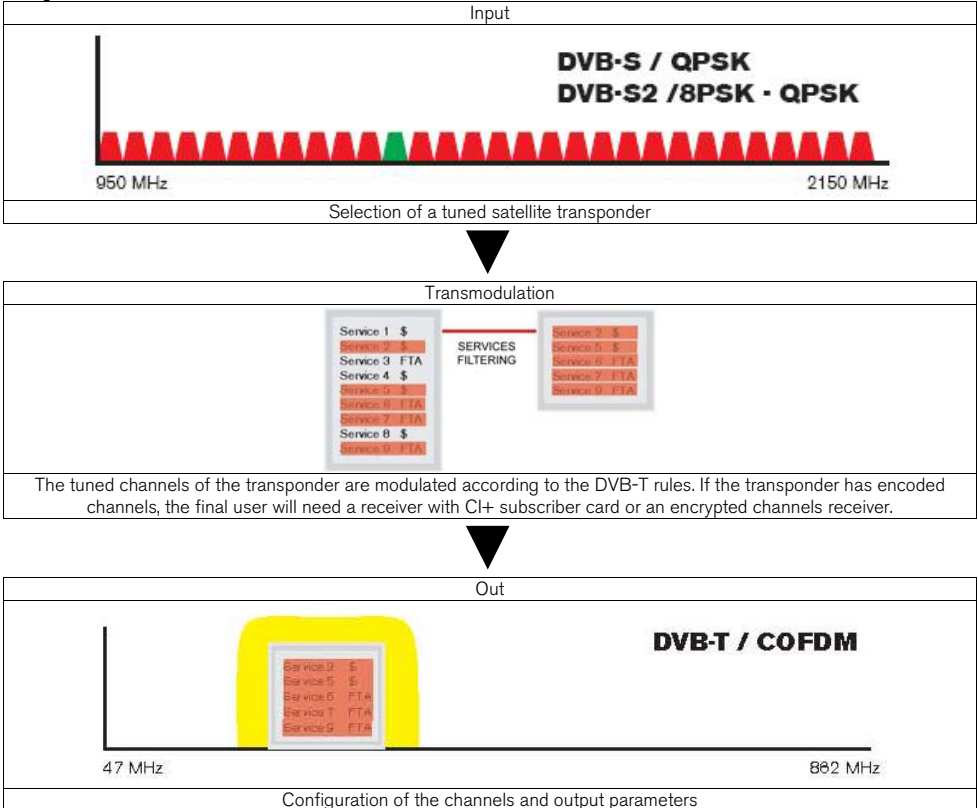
Input

DVB-S / QPSK
DVB-S2 /8PSK - QPSK

950 MHz

2150 MHz

Selection of a tuned satellite transponder

Transmodulation

Service 1 $
Service 2 $
Service 3 FTA
Service 4 $
Service 5 $
Service 6 FTA
Service 7 FTA
Service 8 $
Service 9 FTA

SERVICES FILTERING

Service 2 $
Service 5 $
Service 6 FTA
Service 7 FTA
Service 9 FTA

The tuned channels of the transponder are modulated according to the DVB-T rules. If the transponder has encoded channels, the final user will need a receiver with CI+ subscriber card or an encrypted channels receiver.

Out

DVB-T / COFDM

Service 2 $
Service 5 $
Service 6 FTA
Service 7 FTA
Service 9 FTA

47 MHz

862 MHz

Configuration of the channels and output parameters